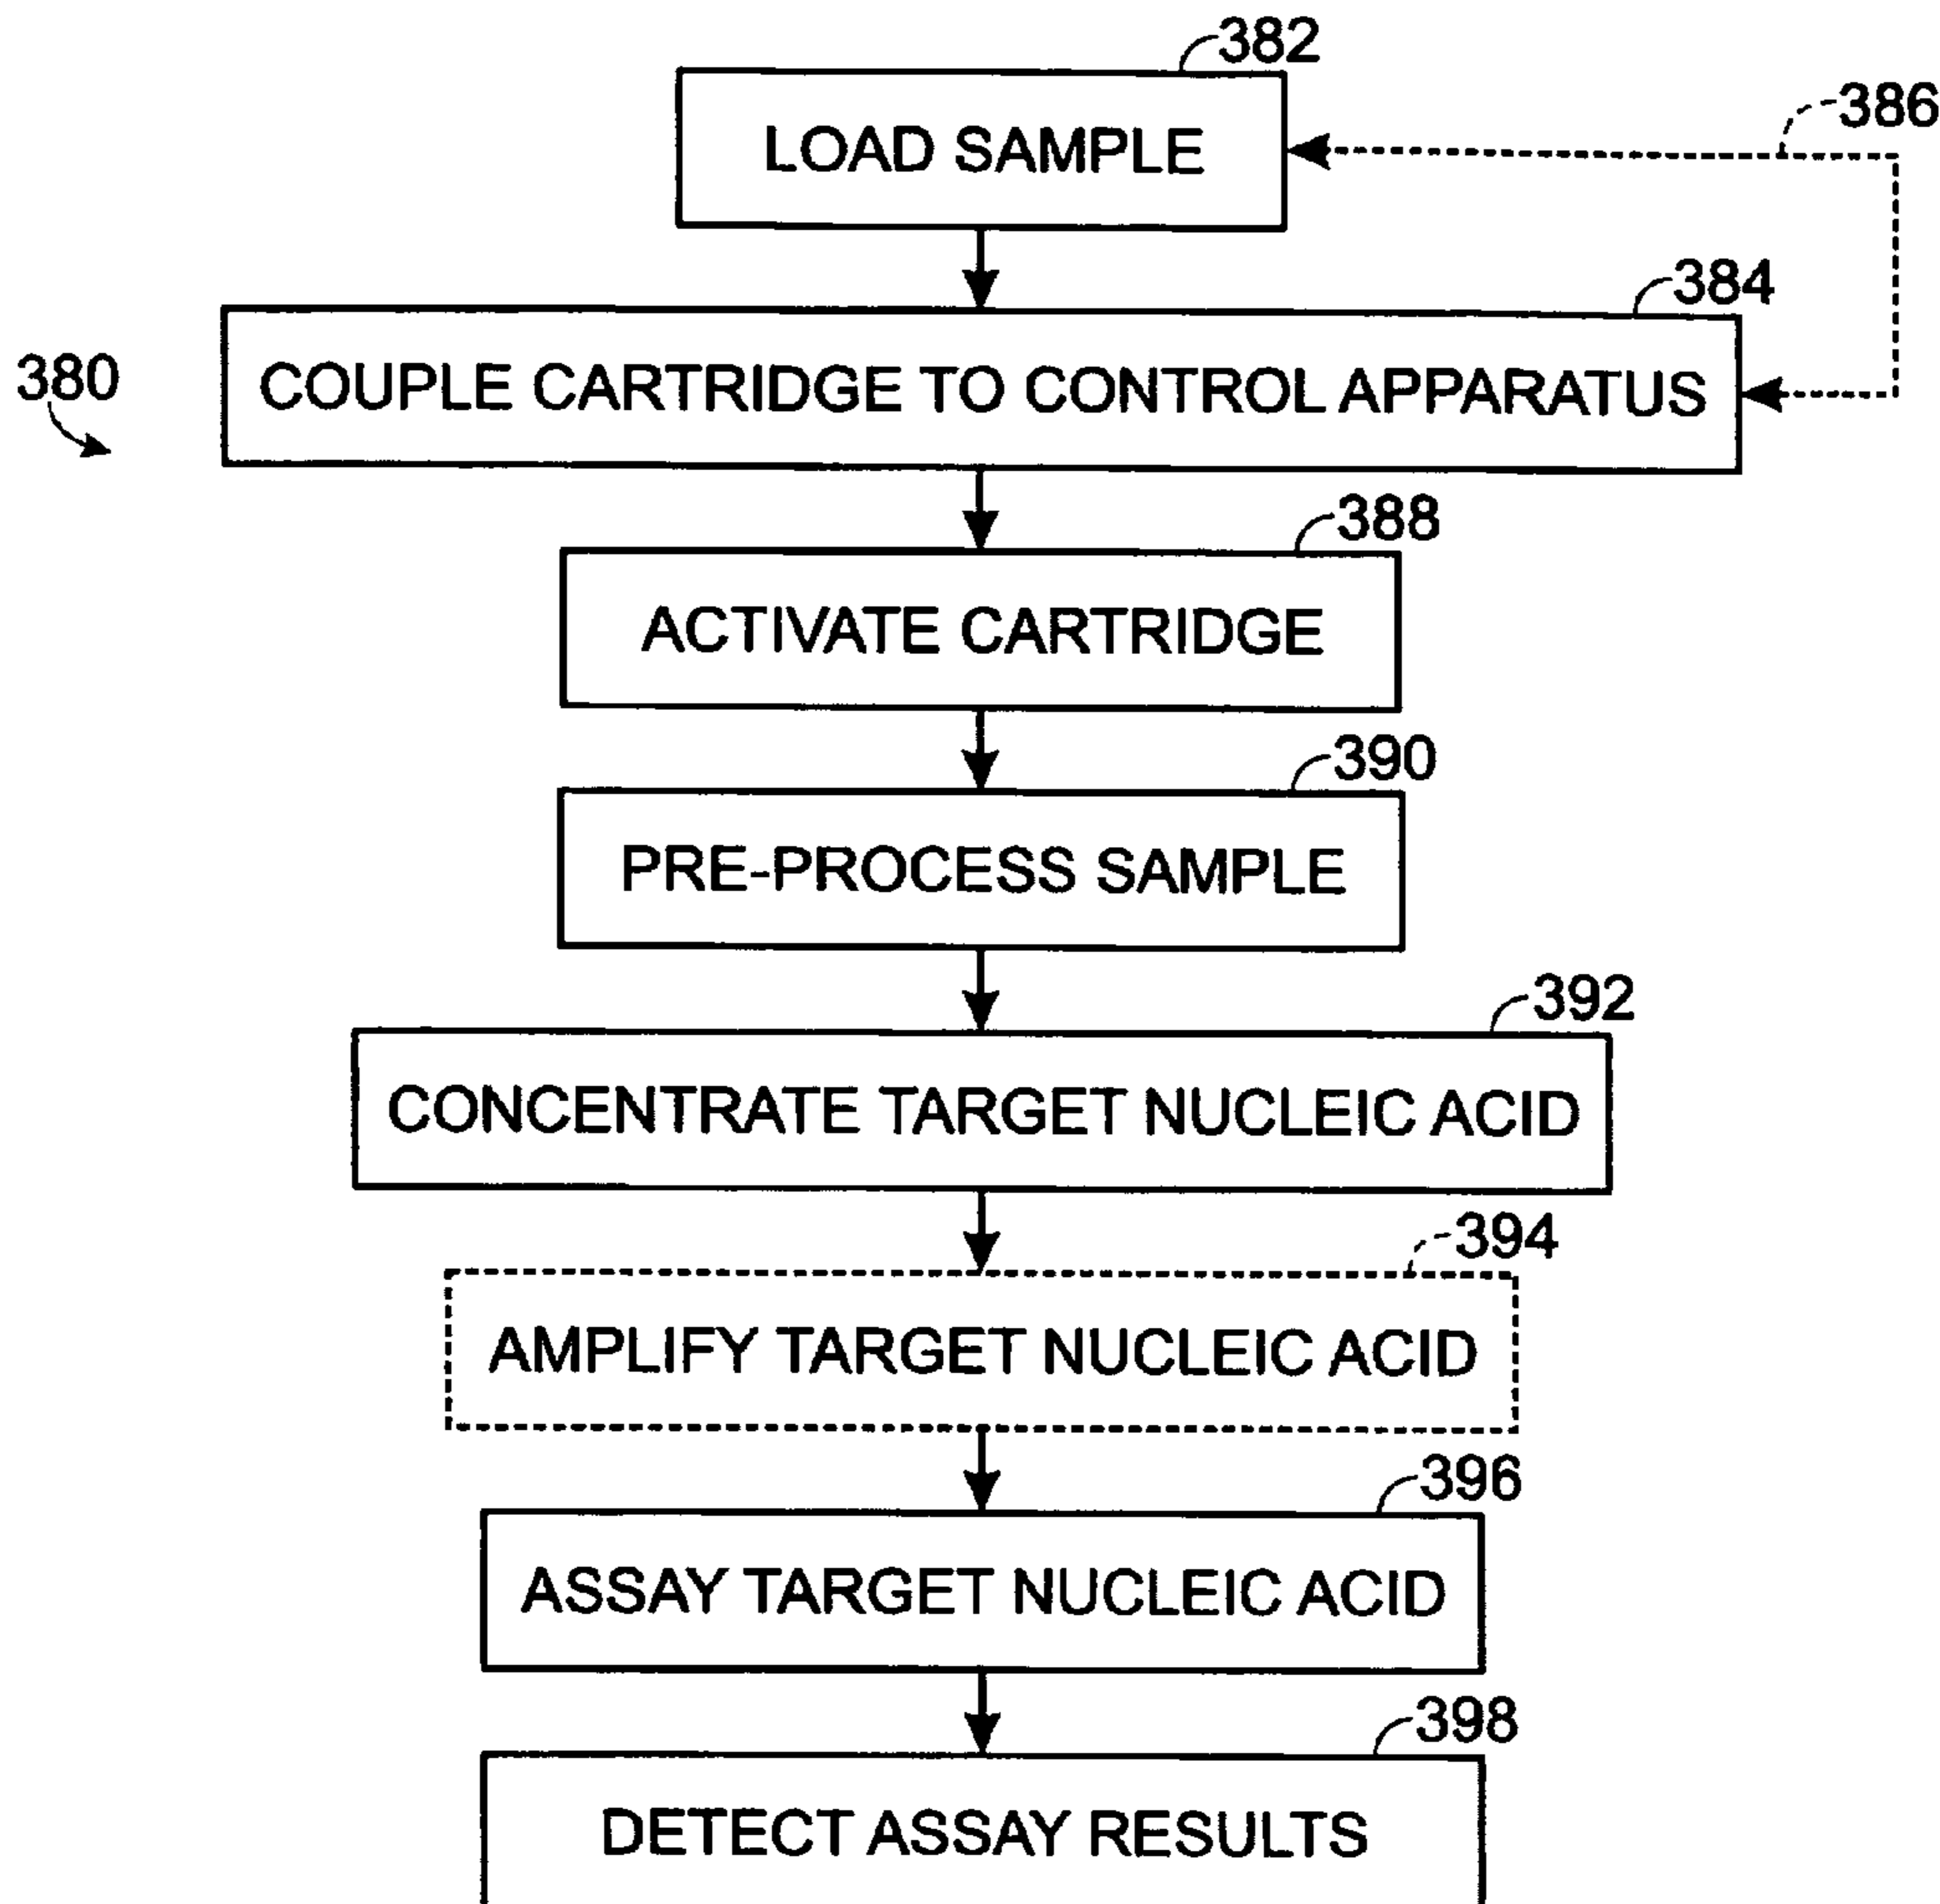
382
LOAD SAMPLE
386
384
380
COUPLE CARTRIDGE TO CONTROL APPARATUS
388
ACTIVATE CARTRIDGE
390
PRE-PROCESS SAMPLE
392
CONCENTRATE TARGET NUCLEIC ACID
394
AMPLIFY TARGET NUCLEIC ACID
396
ASSAY TARGET NUCLEIC ACID
398
DETECT ASSAY RESULTS